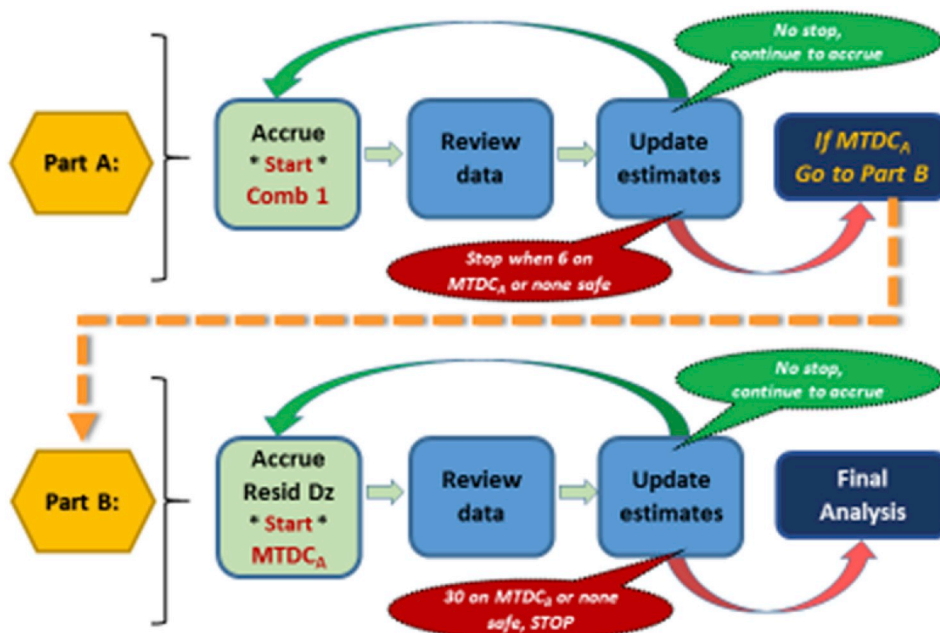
No stop, continue to accrue

Part A:

Accrue
* Start *
Comb 1

Review data

Update estimates

If $MTDC_A$ Go to Part B

Stop when 6 on $MTDC_A$ or none safe

No stop, continue to accrue

Part B:

Accrue
Resid Dz
* Start *
$MTDC_A$

Review data

Update estimates

Final Analysis

30 on $MTDC_A$ or none safe, STOP